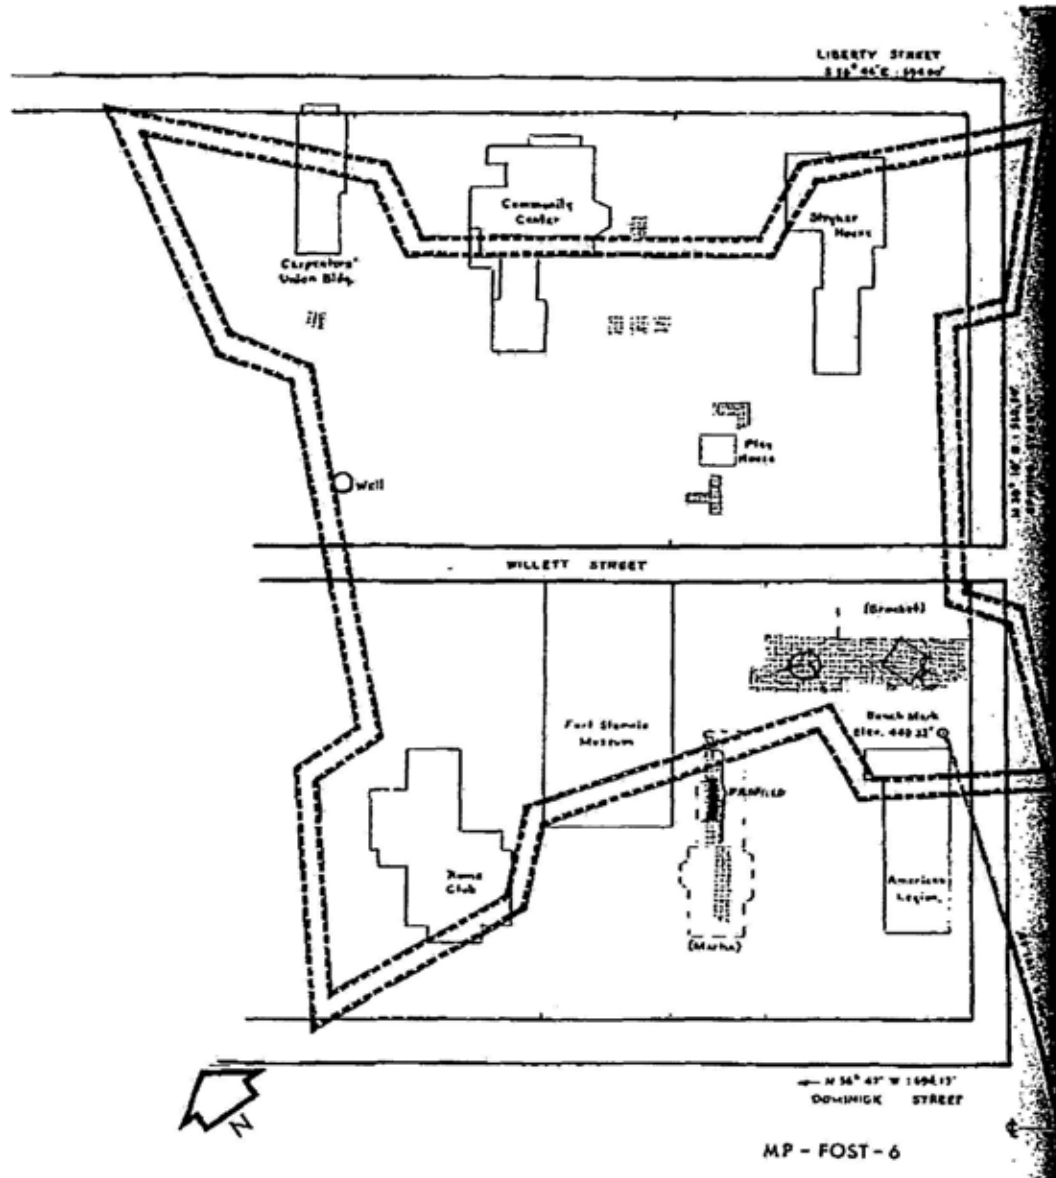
LIBERTY STREET
S 35° 44' E : 594.00'

Community Center

Steuben House

Carpenters' Union Bldg.

Play House

Well

N 36° 10' E : 516.20'

WILLETT STREET

(Brackett)

Fort Stanwix Museum

Bench Mark Elev. 440.33'

PENFIELD

Rome Club

American Legion

(Marks)

N 56° 47' W : 494.17'
DOMINICK STREET

N

MP - FOST - 6